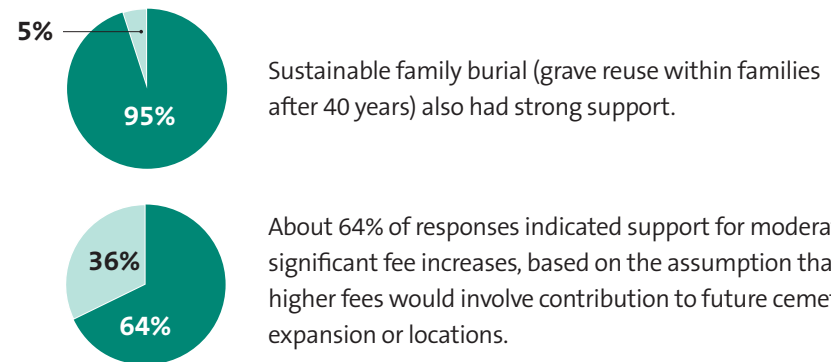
5%

95%

Sustainable family burial (grave reuse within families after 40 years) also had strong support.

36%

64%

About 64% of responses indicated support for modera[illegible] significant fee increases, based on the assumption tha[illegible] higher fees would involve contribution to future ceme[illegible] expansion or locations.